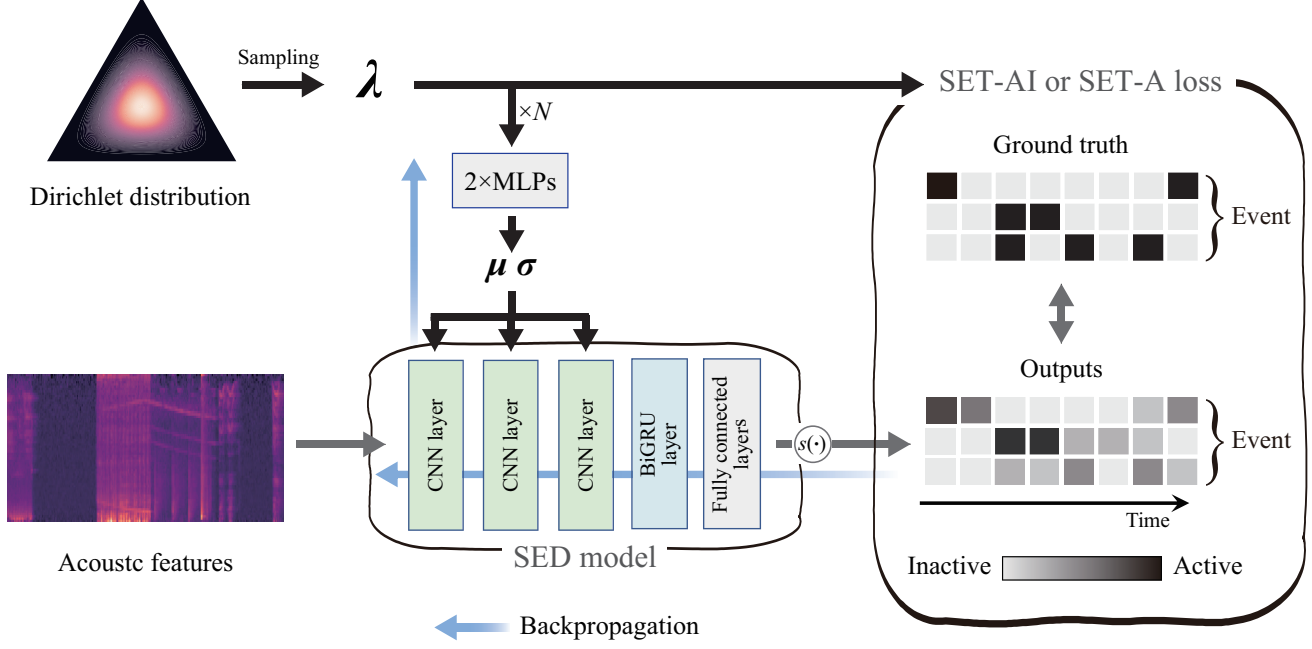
Sampling

$\lambda$

SET-AI or SET-A loss

Dirichlet distribution

$\times N$

2×MLPs

$\boldsymbol{\mu}\ \boldsymbol{\sigma}$

Ground truth

Event

Outputs

Event

CNN layer

CNN layer

CNN layer

BiGRU layer

Fully connected layers

$s(\cdot)$

Time

Acoustc features

SED model

Inactive

Active

Backpropagation